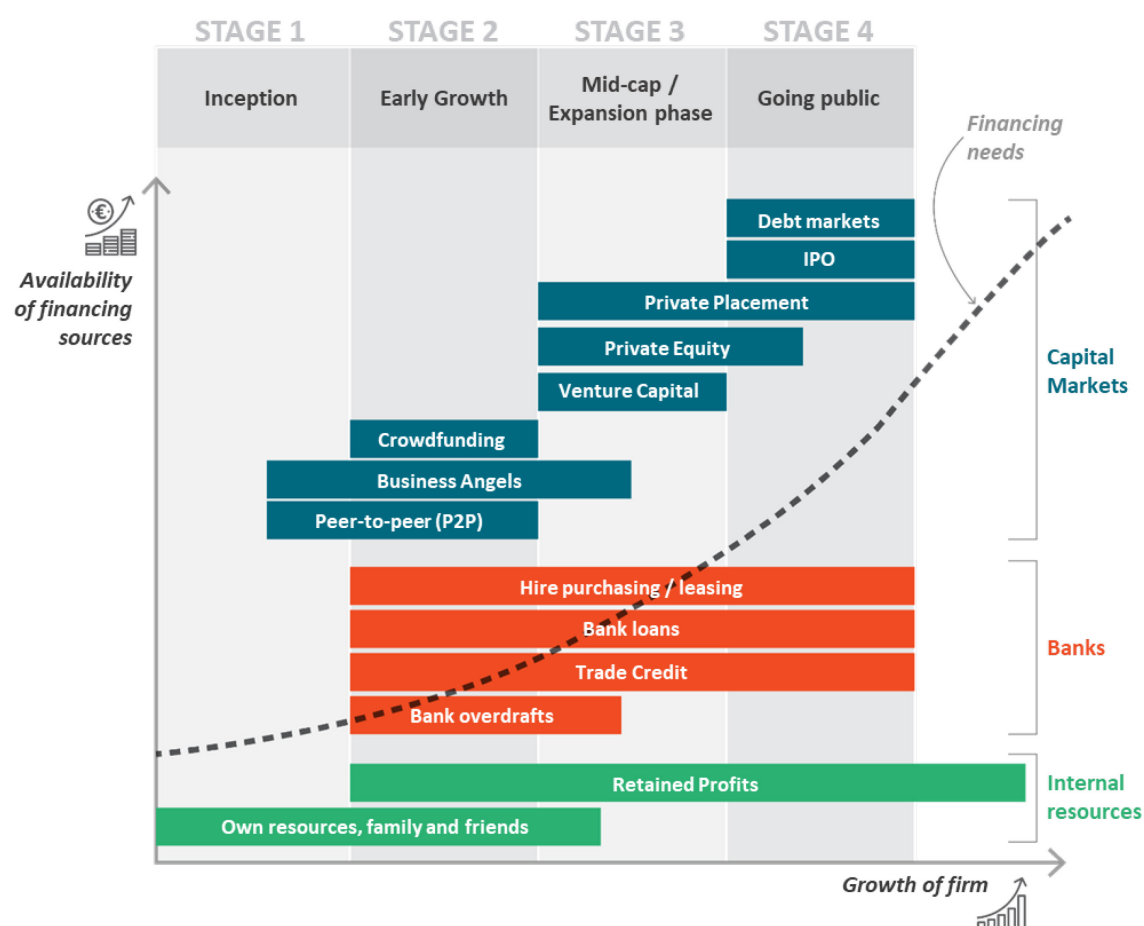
STAGE 1
Inception

STAGE 2
Early Growth

STAGE 3
Mid-cap / Expansion phase

STAGE 4
Going public

Financing needs

Availability of financing sources

Debt markets
IPO
Private Placement
Private Equity
Venture Capital
Crowdfunding
Business Angels
Peer-to-peer (P2P)

Capital Markets

Hire purchasing / leasing
Bank loans
Trade Credit
Bank overdrafts

Banks

Retained Profits
Own resources, family and friends

Internal resources

Growth of firm